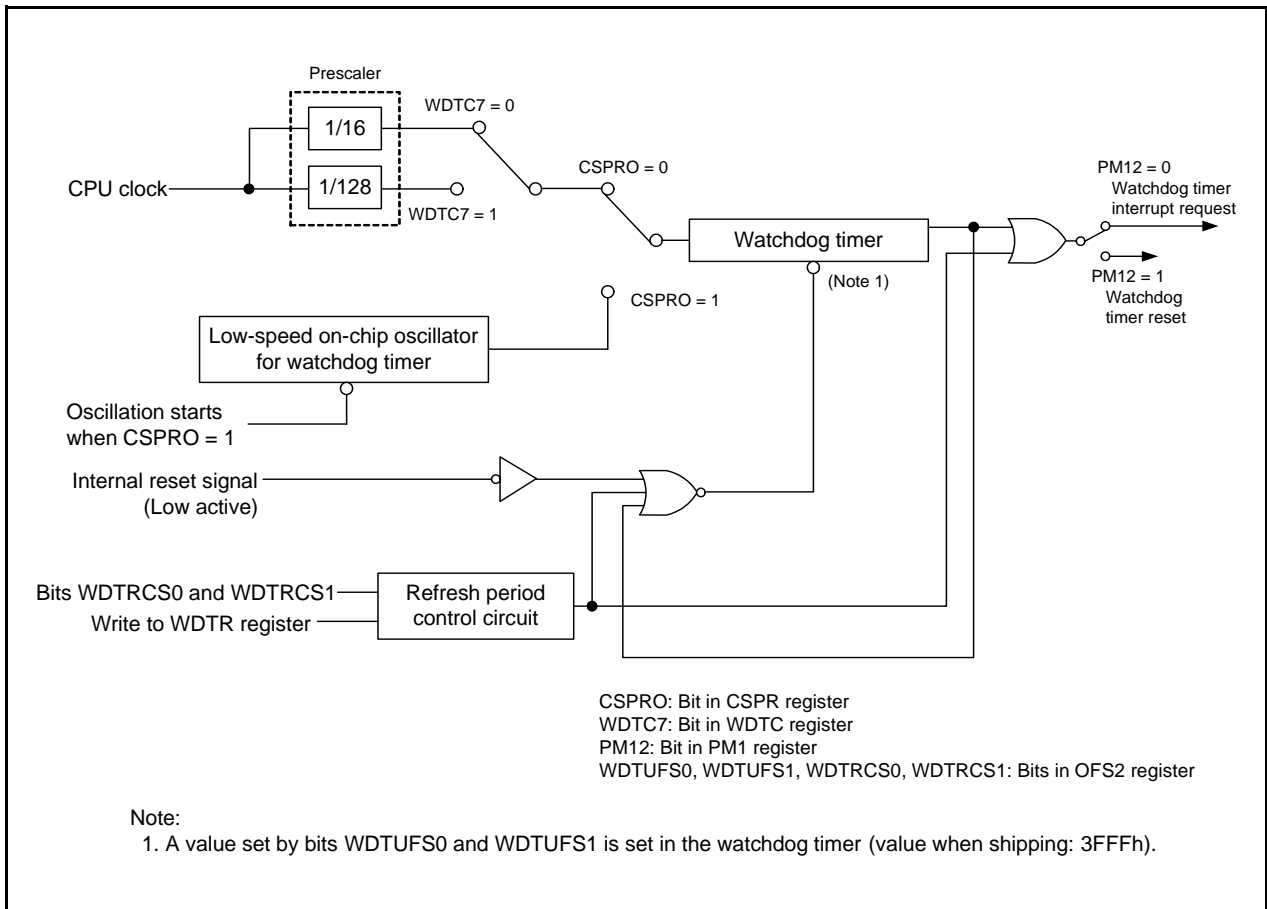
Prescaler

1/16

1/128

WDTC7 = 0

WDTC7 = 1

CPU clock

CSPRO = 0

PM12 = 0
Watchdog timer
interrupt request

Watchdog timer

(Note 1)

PM12 = 1
Watchdog
timer reset

CSPRO = 1

Low-speed on-chip oscillator for watchdog timer

Oscillation starts when CSPRO = 1

Internal reset signal (Low active)

Bits WDTRCS0 and WDTRCS1

Write to WDTR register

Refresh period control circuit

CSPRO: Bit in CSPR register
WDTC7: Bit in WDTC register
PM12: Bit in PM1 register
WDTUFS0, WDTUFS1, WDTRCS0, WDTRCS1: Bits in OFS2 register

Note:
1. A value set by bits WDTUFS0 and WDTUFS1 is set in the watchdog timer (value when shipping: 3FFFh).